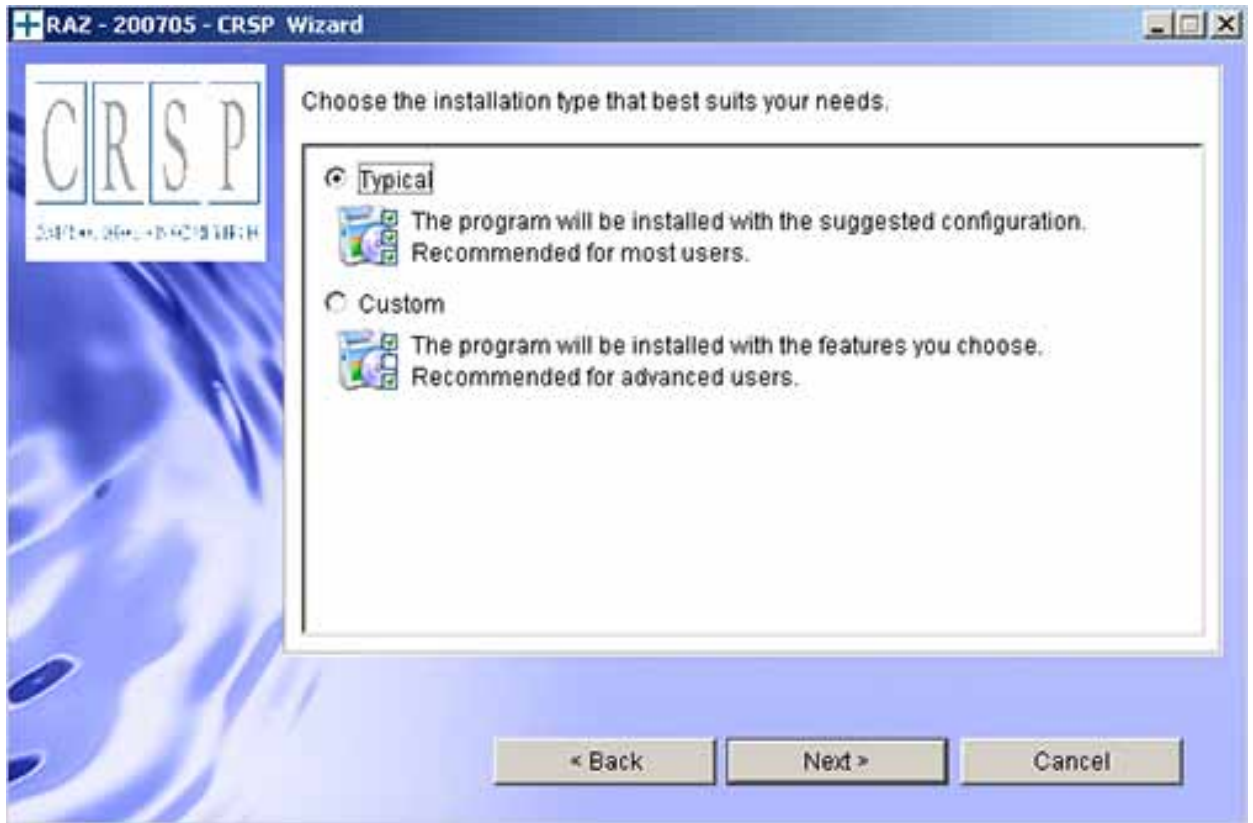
RAZ - 200705 - CRSP Wizard

CRSP

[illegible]

Choose the installation type that best suits your needs.

Typical

The program will be installed with the suggested configuration. Recommended for most users.

Custom

The program will be installed with the features you choose. Recommended for advanced users.

< Back

Next >

Cancel